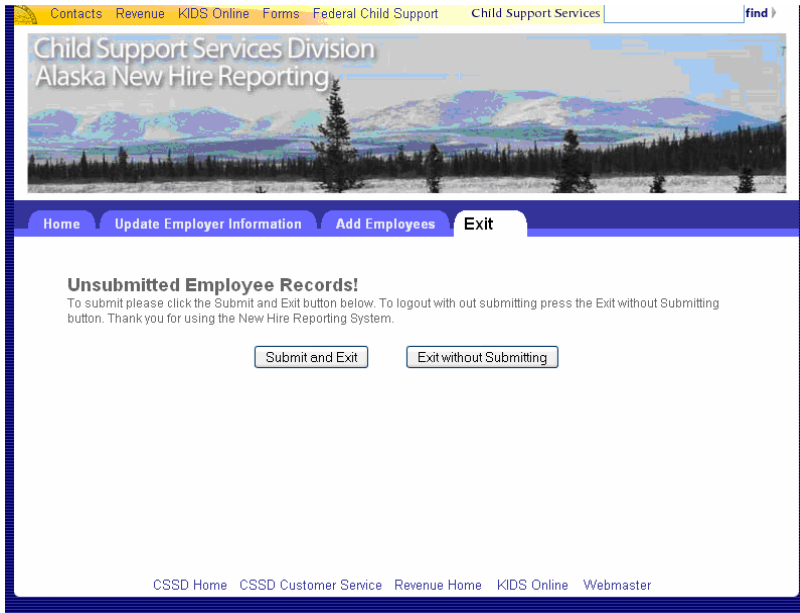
Contacts Revenue KIDS Online Forms Federal Child Support Child Support Services find

Child Support Services Division
Alaska New Hire Reporting

Home Update Employer Information Add Employees Exit

Unsubmitted Employee Records!
To submit please click the Submit and Exit button below. To logout with out submitting press the Exit without Submitting button. Thank you for using the New Hire Reporting System.

Submit and Exit Exit without Submitting

CSSD Home CSSD Customer Service Revenue Home KIDS Online Webmaster